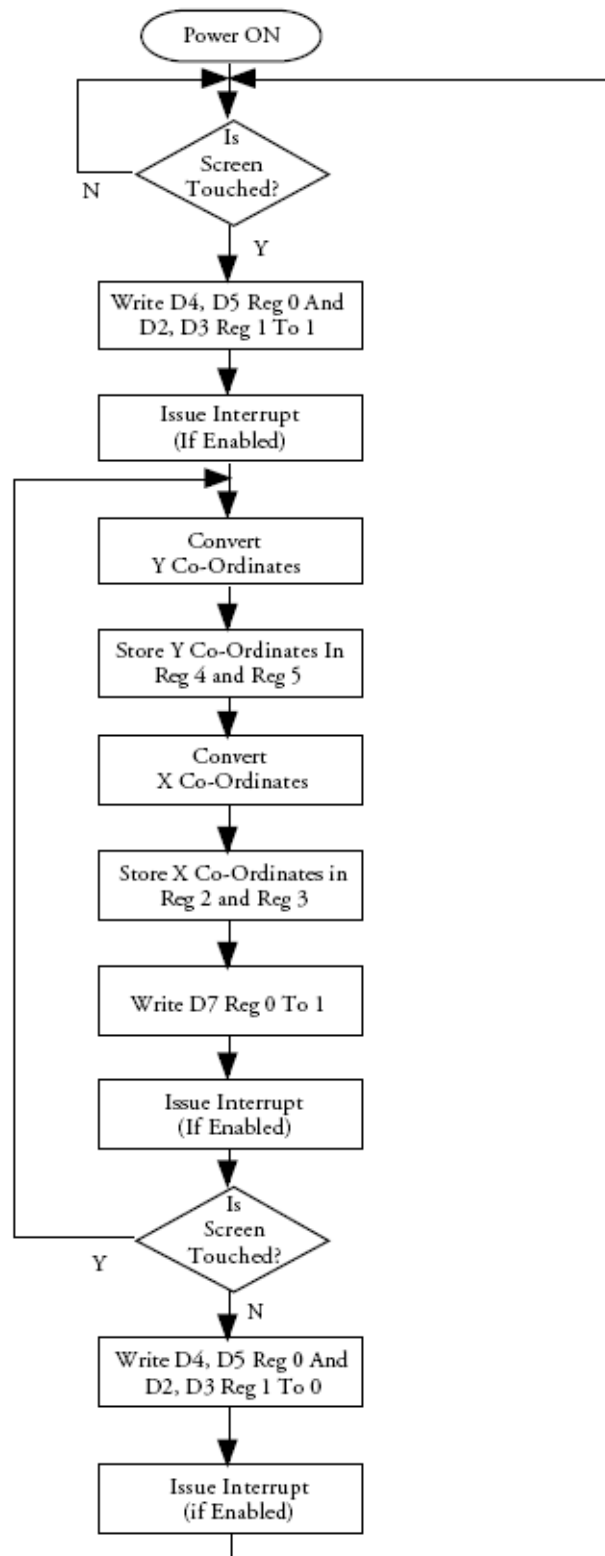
Power ON

Is Screen Touched?

N

Y

Write D4, D5 Reg 0 And D2, D3 Reg 1 To 1

Issue Interrupt (If Enabled)

Convert Y Co-Ordinates

Store Y Co-Ordinates In Reg 4 and Reg 5

Convert X Co-Ordinates

Store X Co-Ordinates in Reg 2 and Reg 3

Write D7 Reg 0 To 1

Issue Interrupt (If Enabled)

Is Screen Touched?

Y

N

Write D4, D5 Reg 0 And D2, D3 Reg 1 To 0

Issue Interrupt (if Enabled)